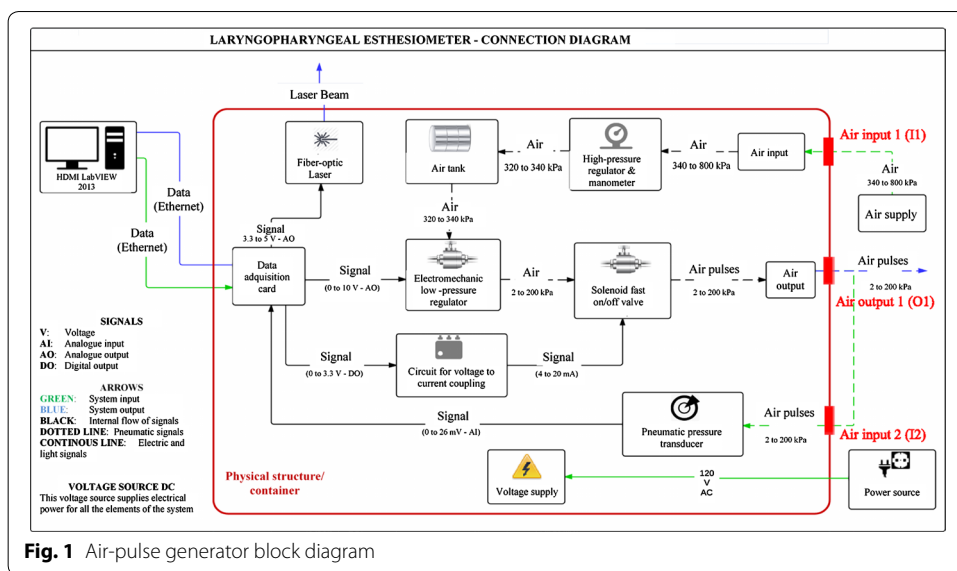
LARYNGOPHARYNGEAL ESTHESIOMETER - CONNECTION DIAGRAM

Laser Beam

HDMI LabVIEW 2013

Data (Ethernet)

Data (Ethernet)

Fiber-optic Laser

Signal 3.3 to 5 V - AO

Air tank

Air 320 to 340 kPa

High-pressure regulator & manometer

Air 340 to 800 kPa

Air input

Air input 1 (I1)

Air 340 to 800 kPa

Air supply

Air 320 to 340 kPa

Data adquisition card

Signal (0 to 10 V - AO)

Electromechanic low -pressure regulator

Air 2 to 200 kPa

Solenoid fast on/off valve

Air pulses 2 to 200 kPa

Air output

Air pulses 2 to 200 kPa

Air output 1 (O1)

Signal (0 to 3.3 V - DO)

Circuit for voltage to current coupling

Signal (4 to 20 mA)

Signal (0 to 26 mV - AI)

Pneumatic pressure transducer

Air pulses 2 to 200 kPa

Air input 2 (I2)

SIGNALS
V: Voltage
AI: Analogue input
AO: Analogue output
DO: Digital output

ARROWS
GREEN: System input
BLUE: System output
BLACK: Internal flow of signals
DOTTED LINE: Pneumatic signals
CONTINOUS LINE: Electric and light signals

VOLTAGE SOURCE DC
This voltage source supplies electrical power for all the elements of the system

Physical structure/ container

Voltage supply

120 V AC

Power source

Fig. 1 Air-pulse generator block diagram